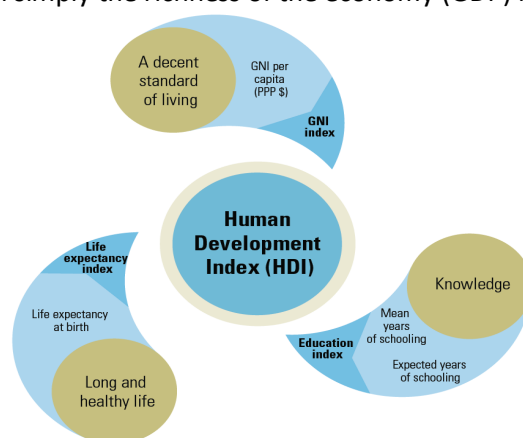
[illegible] simply the richness of the economy (GDP) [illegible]

A decent standard of living

GNI per capita (PPP $)

GNI index

Human Development Index (HDI)

Life expectancy index

Life expectancy at birth

Long and healthy life

Knowledge

Mean years of schooling

Education index

Expected years of schooling